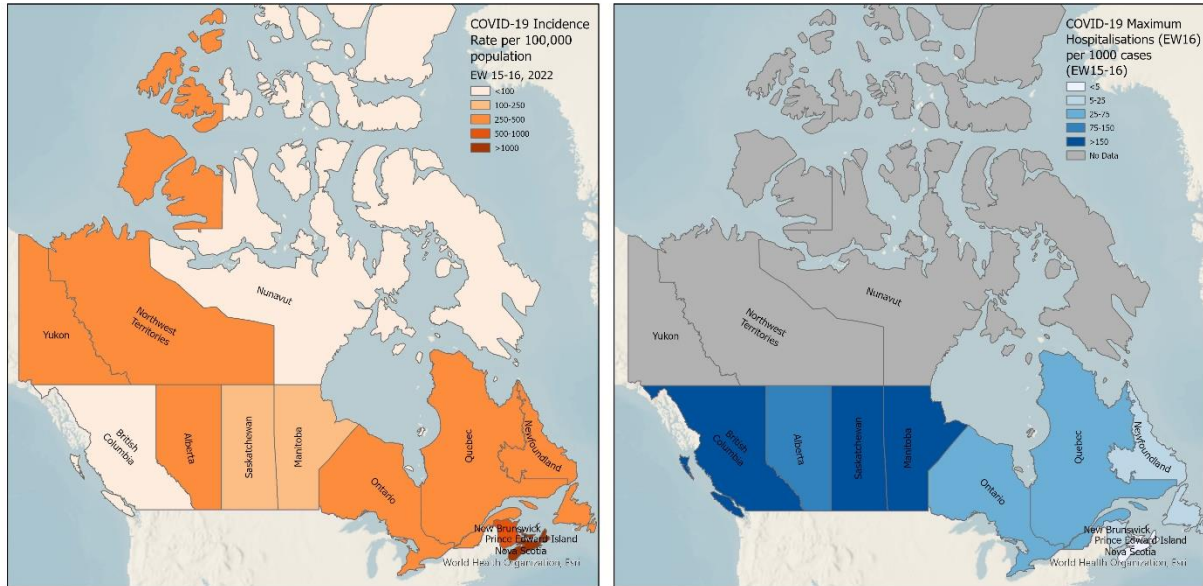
COVID-19 Incidence Rate per 100,000 population
EW 15-16, 2022
<100
100-250
250-500
500-1000
>1000

Nunavut
Yukon
Northwest Territories
British Columbia
Alberta
Saskatchewan
Manitoba
Ontario
Quebec
Newfoundland
New Brunswick
Prince Edward Island
Nova Scotia
World Health Organization, Esri

COVID-19 Maximum Hospitalisations (EW16) per 1000 cases (EW15-16)
<5
5-25
25-75
75-150
>150
No Data

Nunavut
Yukon
Northwest Territories
British Columbia
Alberta
Saskatchewan
Manitoba
Ontario
Quebec
Newfoundland
New Brunswick
Prince Edward Island
Nova Scotia
World Health Organization, Esri